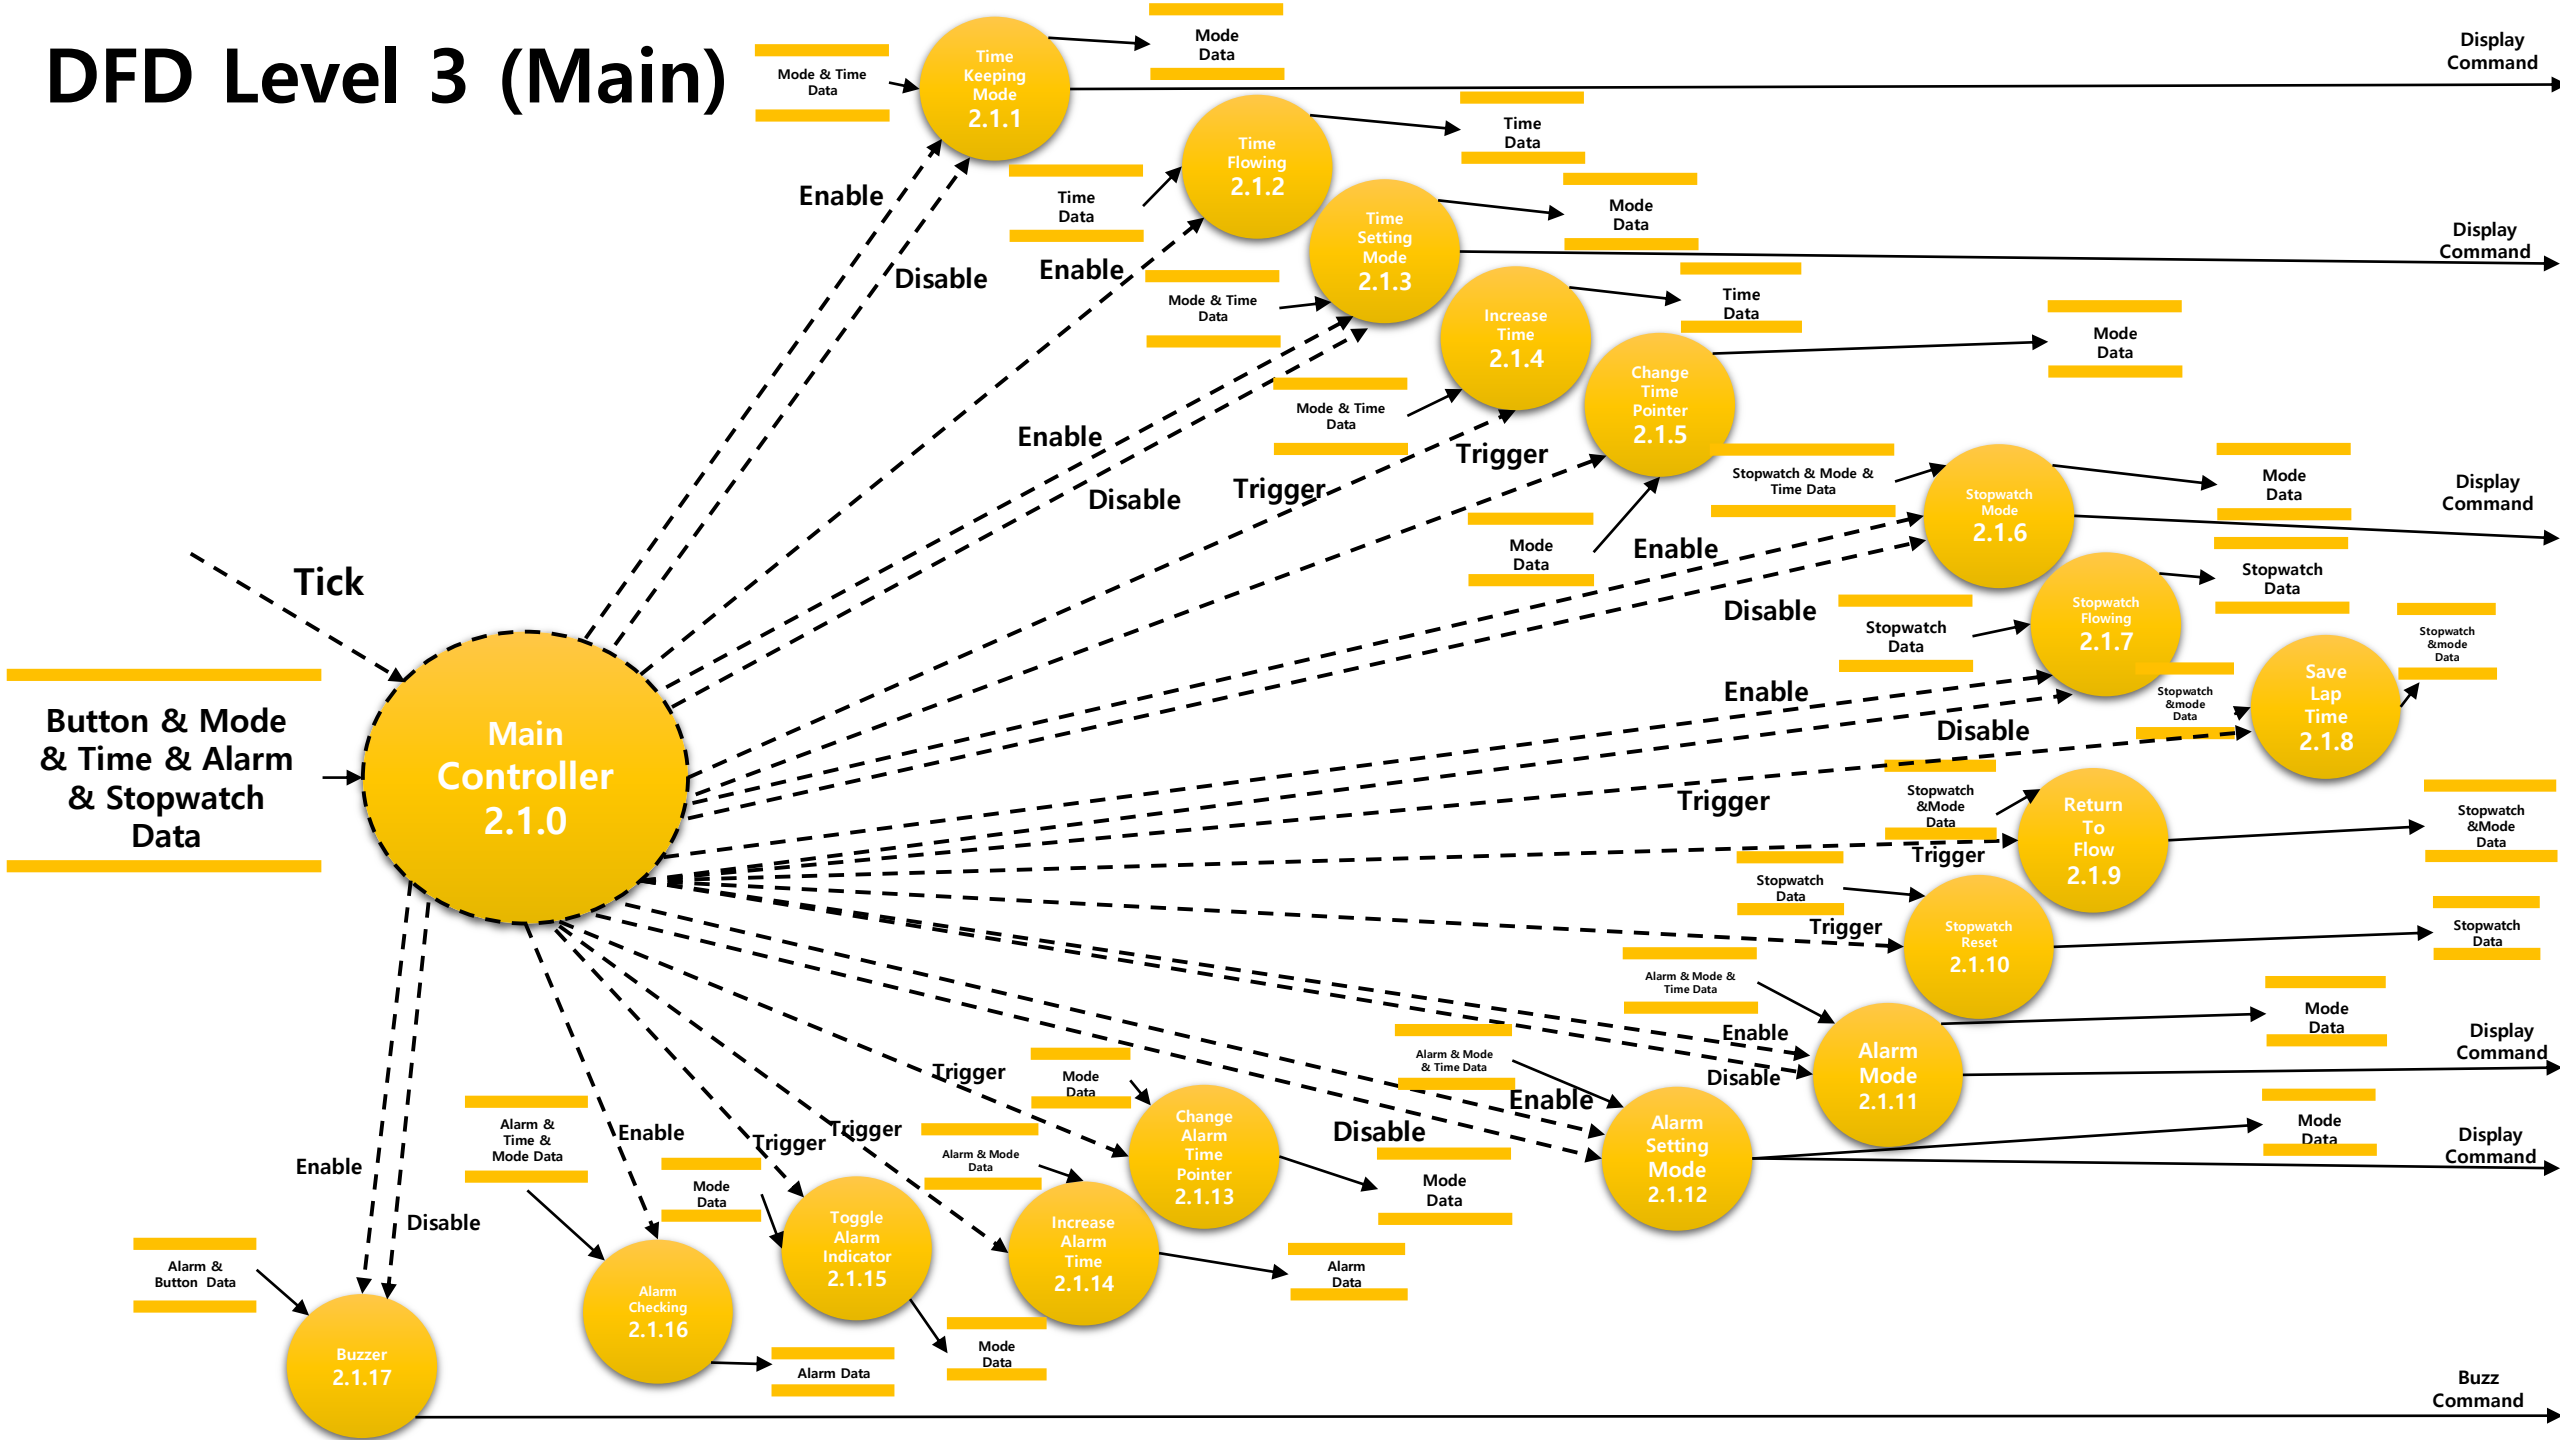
DFD Level 3 (Main)

Mode & Time Data

Time Keeping Mode 2.1.1

Mode Data

Display Command

Time Flowing 2.1.2

Time Data

Time Data

Time Setting Mode 2.1.3

Mode Data

Display Command

Enable

Disable

Enable

Mode & Time Data

Increase Time 2.1.4

Time Data

Mode Data

Change Time Pointer 2.1.5

Mode & Time Data

Enable

Disable

Trigger

Trigger

Stopwatch & Mode & Time Data

Stopwatch Mode 2.1.6

Mode Data

Display Command

Mode Data

Enable

Disable

Stopwatch Data

Stopwatch Data

Stopwatch Flowing 2.1.7

Stopwatch &mode Data

Tick

Enable

Stopwatch &mode Data

Save Lap Time 2.1.8

Disable

Button & Mode & Time & Alarm & Stopwatch Data

Main Controller 2.1.0

Trigger

Stopwatch &Mode Data

Return To Flow 2.1.9

Stopwatch &Mode Data

Trigger

Stopwatch Data

Trigger

Stopwatch Reset 2.1.10

Stopwatch Data

Alarm & Mode & Time Data

Mode Data

Enable

Alarm Mode 2.1.11

Display Command

Disable

Alarm & Mode & Time Data

Enable

Trigger

Mode Data

Mode Data

Display Command

Change Alarm Time Pointer 2.1.13

Disable

Alarm Setting Mode 2.1.12

Alarm & Time & Mode Data

Enable

Trigger

Trigger

Alarm & Mode Data

Mode Data

Mode Data

Enable

Toggle Alarm Indicator 2.1.15

Increase Alarm Time 2.1.14

Disable

Alarm Data

Alarm & Button Data

Alarm Checking 2.1.16

Mode Data

Buzzer 2.1.17

Alarm Data

Buzz Command